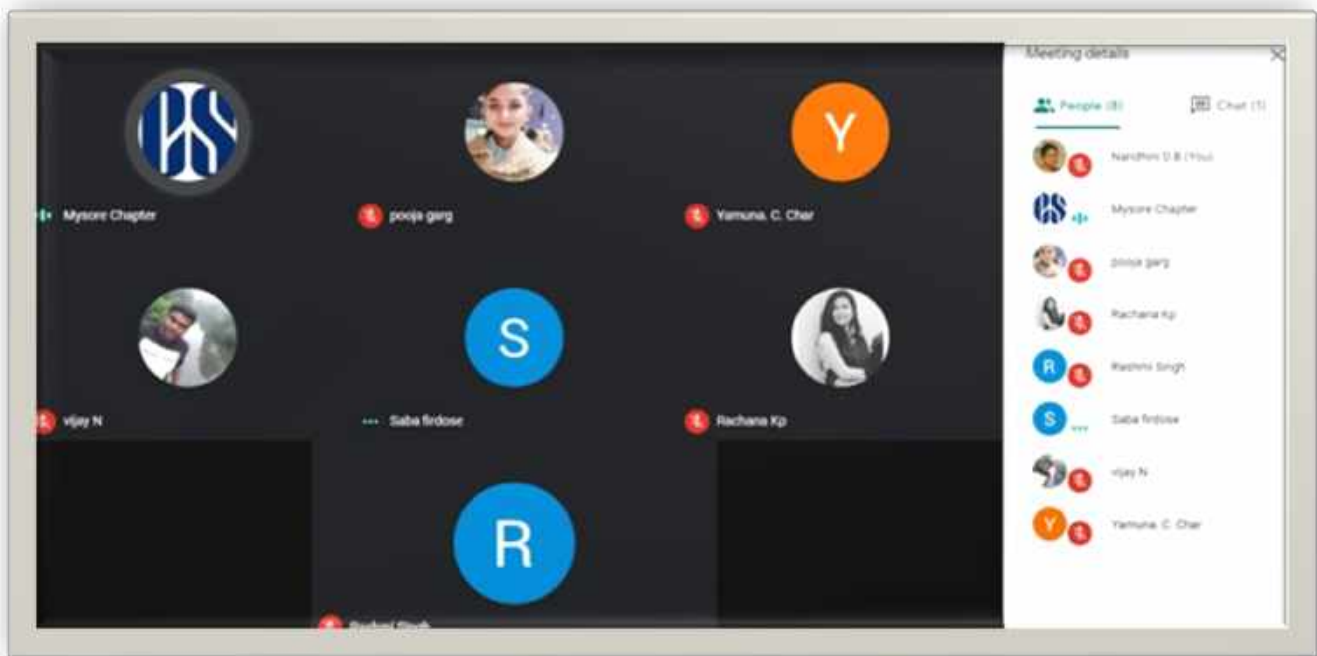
Y

Mysore Chapter

pooja garg

Yamuna. C. Char

S

vijay N

Saba firdose

Rachana Kp

R

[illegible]

Meeting details

People (8)

Chat (1)

Nandhini D.B (You)

Mysore Chapter

pooja garg

Rachana Kp

R

Rashmi Singh

S

Saba firdose

vijay N

Y

Yamuna. C. Char